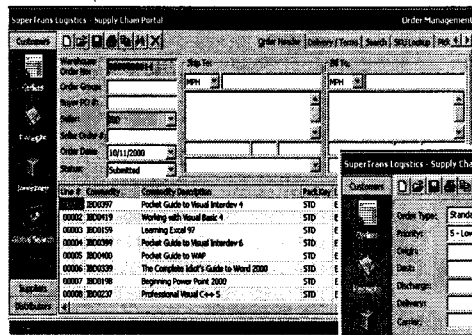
SuperTrans Logistics - Supply Chain Portal
Order Management
Customers
Order Header | Delivery Terms | Search | SKU Lookup | Pick
Orders
Freight
Inventory
Global Search
Suppliers
Distributors
Warehouse
Order No
Order Group
Buyer PO #
Seller
Seller Order #
Order Date 10/11/2000
Status Submitted
Ship To
MPH
Bill To
MPH
Line # Commodity Commodity Description Pack Key
00001 IBD0397 Pocket Guide to Visual Interdev 4 STD
00002 IBD0419 Working with Visual Basic 4 STD
00003 IBD0159 Learning Excel 97 STD
00004 IBD0390 Pocket Guide to Visual Interdev 6 STD
00005 IBD0400 Pocket Guide to WAP STD
00006 IBD0339 The Complete Idiot's Guide to Word 2000 STD
00007 IBD0198 Beginning Power Point 2000 STD
00008 IBD0237 Professional Visual C++ 5 STD
SuperTrans Logistics - Supply Cha
Customers
Order Type Standa
Priority 5 - Low
Origin
Dests
Discharge
Delivery
Carrier